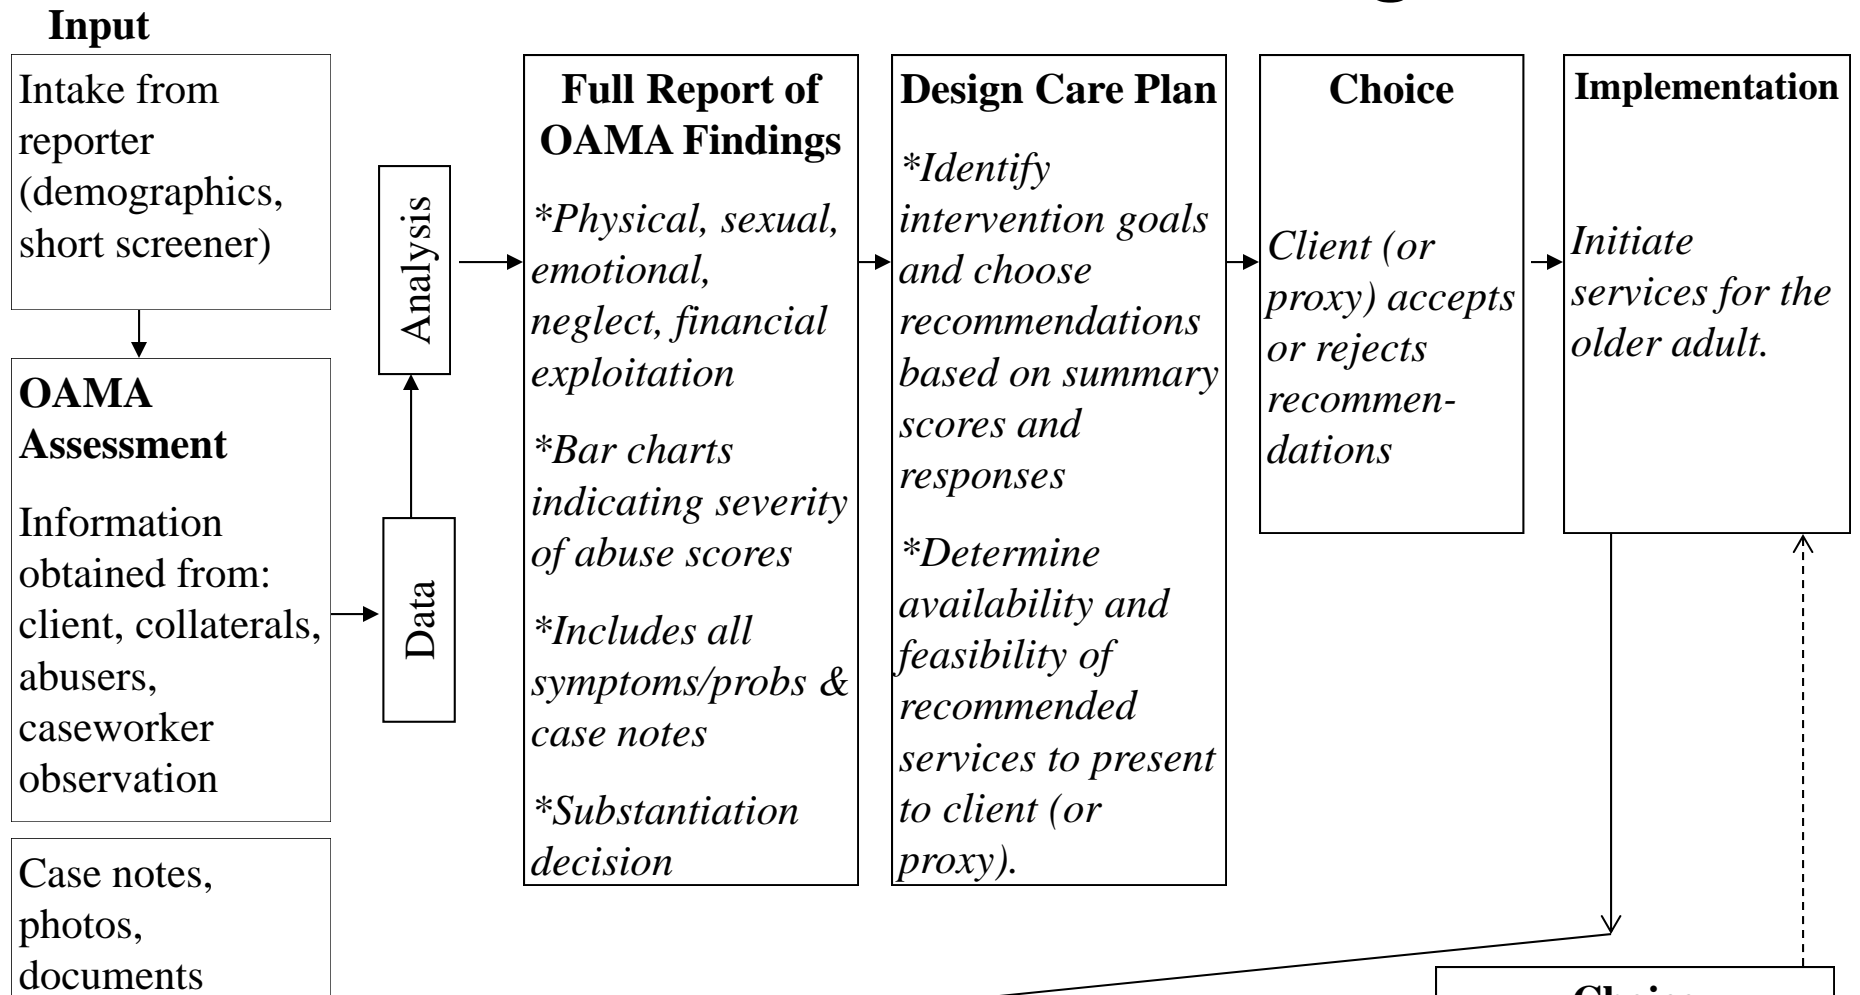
Input

Intake from reporter (demographics, short screener)

OAMA Assessment

Information obtained from: client, collaterals, abusers, caseworker observation

Case notes, photos, documents

Data

Analysis

Full Report of OAMA Findings

*Physical, sexual, emotional, neglect, financial exploitation

*Bar charts indicating severity of abuse scores

*Includes all symptoms/probs & case notes

*Substantiation decision

Design Care Plan

*Identify intervention goals and choose recommendations based on summary scores and responses

*Determine availability and feasibility of recommended services to present to client (or proxy).

Choice

Client (or proxy) accepts or rejects recommendations

Implementation

Initiate services for the older adult.

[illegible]